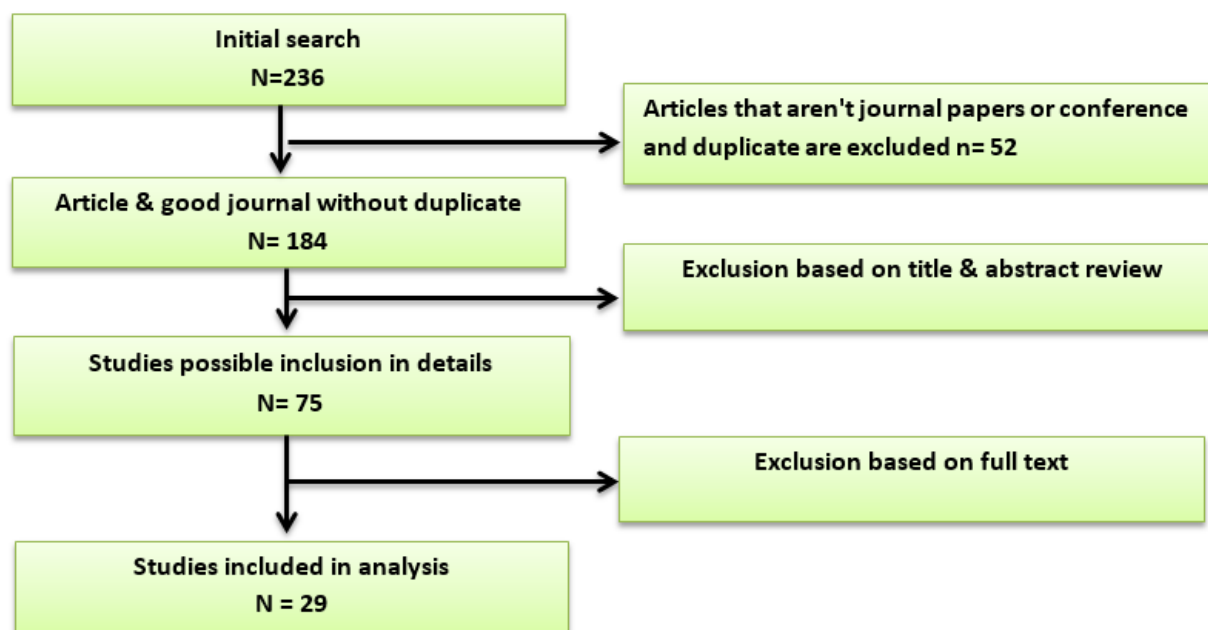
Initial search
N=236

Articles that aren't journal papers or conference and duplicate are excluded n= 52

Article & good journal without duplicate
N= 184

Exclusion based on title & abstract review

Studies possible inclusion in details
N= 75

Exclusion based on full text

Studies included in analysis
N = 29